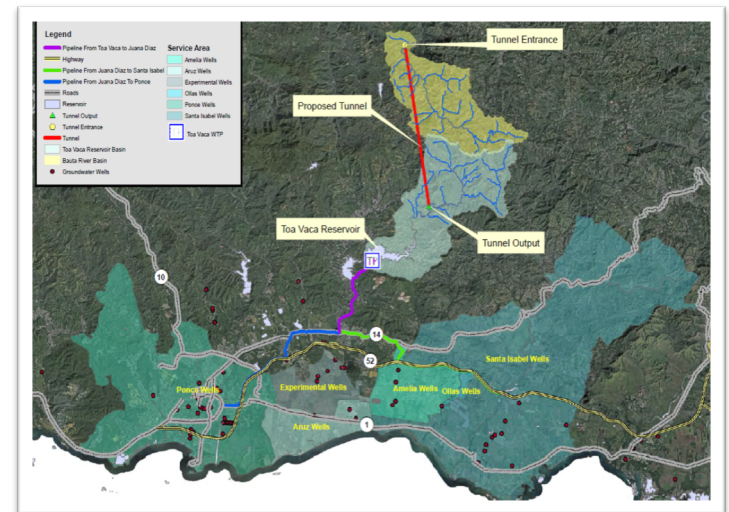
Legend
Pipeline From Toa Vaca to Juana Diaz
Highway
Pipeline From Juana Diaz to Santa Isabel
Pipeline From Juana Diaz To Ponce
Roads
Reservoir
Tunnel Output
Tunnel Entrance
Tunnel
Toa Vaca Reservoir Basin
Bauta River Basin
Groundwater Wells

Service Area
Amelia Wells
Aruz Wells
Experimental Wells
Ollas Wells
Ponce Wells
Santa Isabel Wells
Toa Vaca WTP

Tunnel Entrance
Proposed Tunnel
Tunnel Output
Toa Vaca Reservoir
TP
10
14
52
1
Santa Isabel Wells
Ponce Wells
Experimental Wells
Amelia Wells
Ollas Wells
Aruz Wells